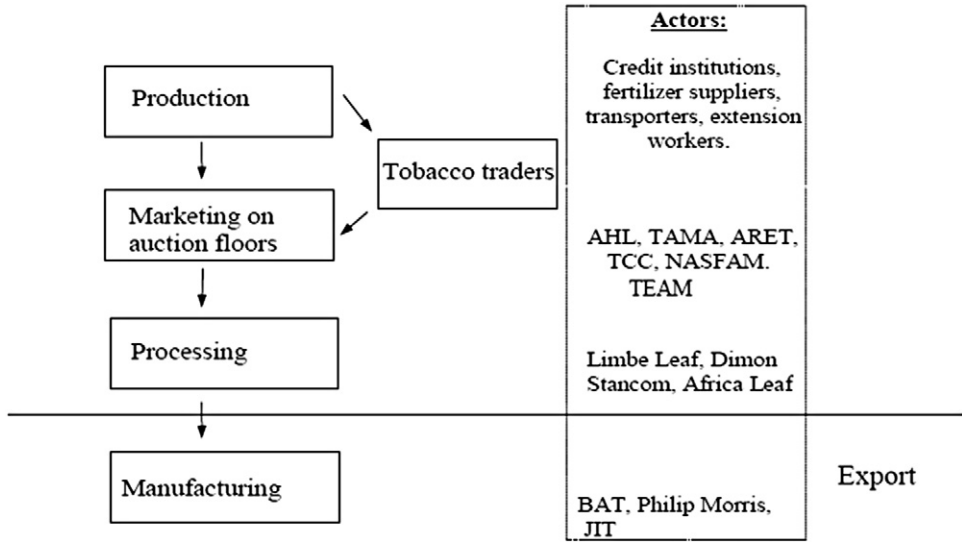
Production

Tobacco traders

Marketing on auction floors

Processing

Manufacturing

Actors:

Credit institutions, fertilizer suppliers, transporters, extension workers.

AHL, TAMA, ARET, TCC, NASFAM. TEAM

Limbe Leaf, Dimon Stancom, Africa Leaf

BAT, Philip Morris, JIT

Export